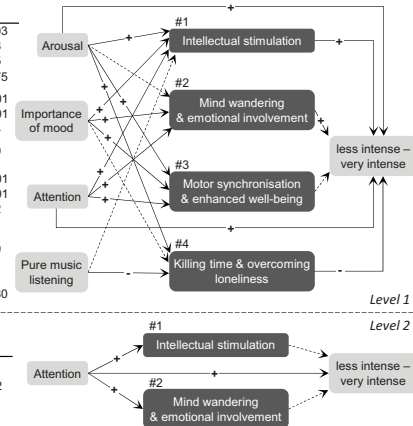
Arousal

Importance of mood

Attention

Pure music listening

#1
Intellectual stimulation

#2
Mind wandering & emotional involvement

#3
Motor synchronisation & enhanced well-being

#4
Killing time & overcoming loneliness

less intense – very intense

+ + + + + + + + + + + + + + - -

Level 1

Level 2

Attention

#1
Intellectual stimulation

#2
Mind wandering & emotional involvement

less intense – very intense

+ + +